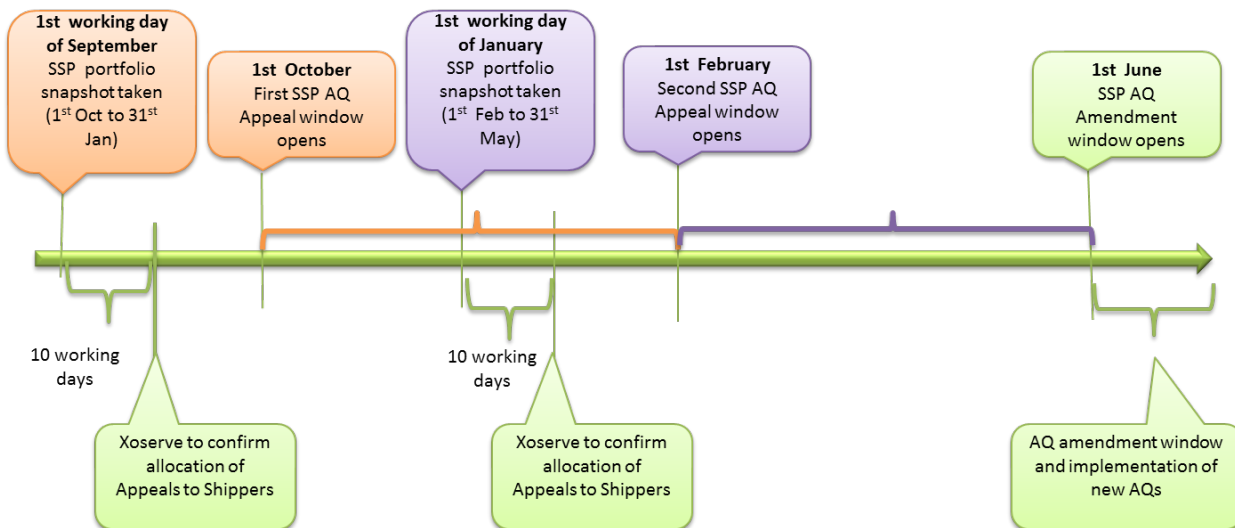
1st working day of September
SSP portfolio snapshot taken ($1^{st}$ Oct to $31^{st}$ Jan)

1st October
First SSP AQ Appeal window opens

1st working day of January
SSP portfolio snapshot taken ($1^{st}$ Feb to $31^{st}$ May)

1st February
Second SSP AQ Appeal window opens

1st June
SSP AQ Amendment window opens

10 working days

Xoserve to confirm allocation of Appeals to Shippers

10 working days

Xoserve to confirm allocation of Appeals to Shippers

AQ amendment window and implementation of new AQs